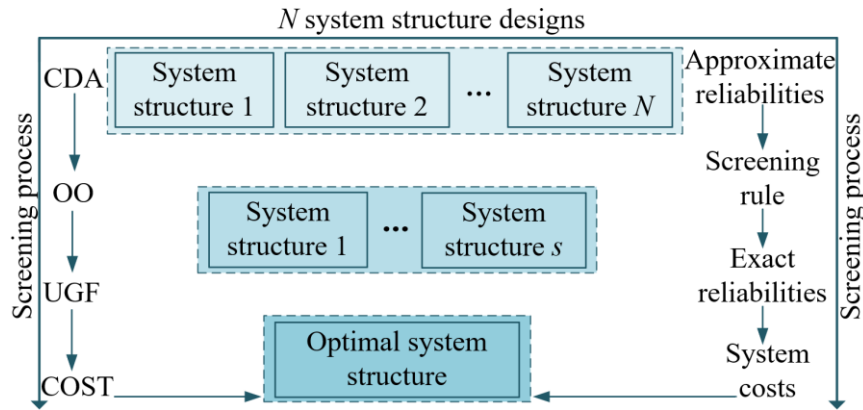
$N$ system structure designs

Screening process

CDA

OO

UGF

COST

System structure 1

System structure 2

...

System structure $N$

System structure 1

...

System structure $s$

Optimal system structure

Approximate reliabilities

Screening rule

Exact reliabilities

System costs

Screening process